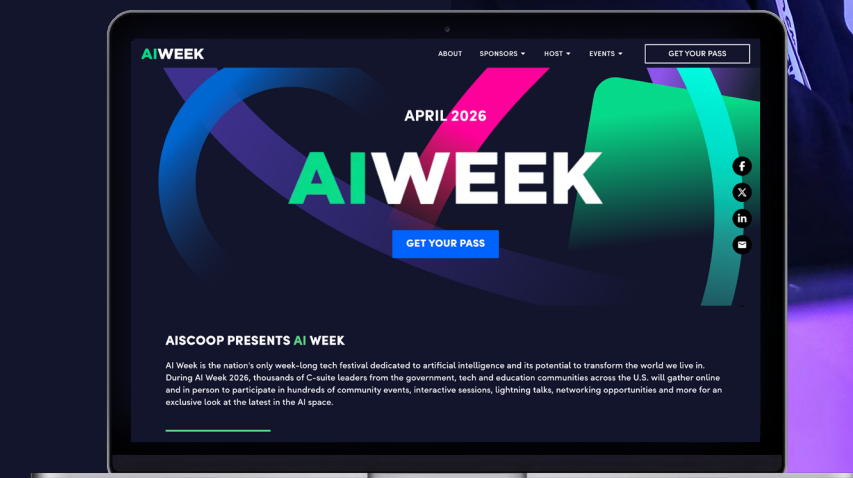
AIWEEK

ABOUT SPONSORS ▾ HOST ▾ EVENTS ▾ GET YOUR PASS

APRIL 2026

AIWEEK

GET YOUR PASS

AISCOOP PRESENTS AI WEEK

AI Week is the nation's only week-long tech festival dedicated to artificial intelligence and its potential to transform the world we live in. During AI Week 2026, thousands of C-suite leaders from the government, tech and education communities across the U.S. will gather online and in person to participate in hundreds of community events, interactive sessions, lightning talks, networking opportunities and more for an exclusive look at the latest in the AI space.